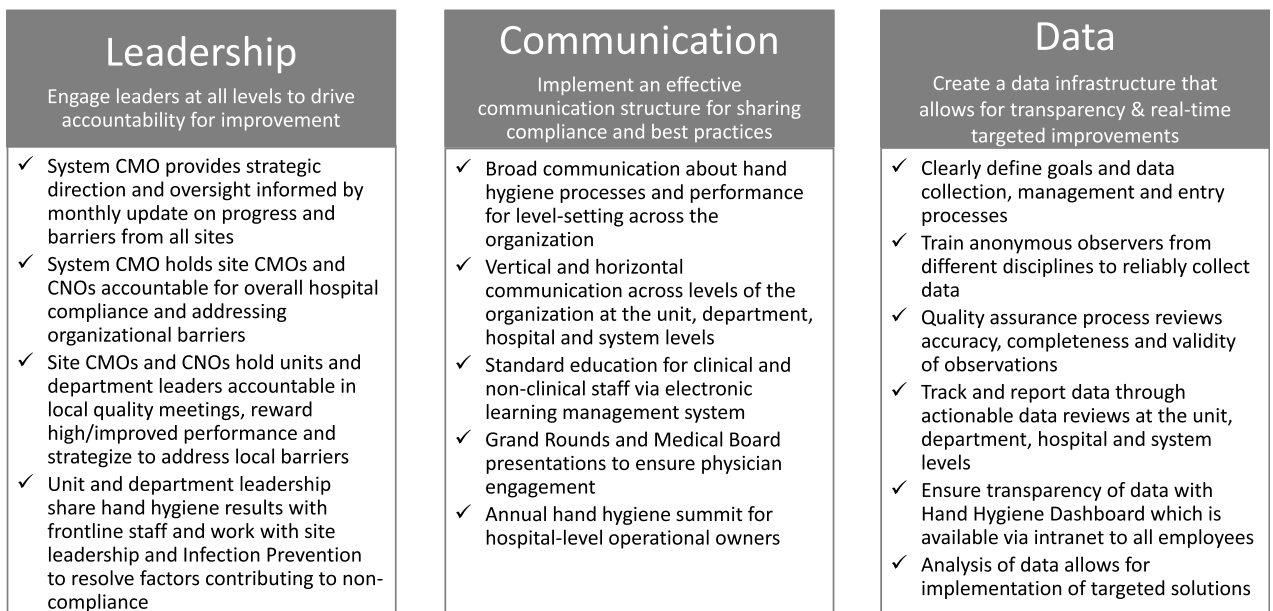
Leadership

Engage leaders at all levels to drive accountability for improvement

✓ System CMO provides strategic direction and oversight informed by monthly update on progress and barriers from all sites
✓ System CMO holds site CMOs and CNOs accountable for overall hospital compliance and addressing organizational barriers
✓ Site CMOs and CNOs hold units and department leaders accountable in local quality meetings, reward high/improved performance and strategize to address local barriers
✓ Unit and department leadership share hand hygiene results with frontline staff and work with site leadership and Infection Prevention to resolve factors contributing to non-compliance

Communication

Implement an effective communication structure for sharing compliance and best practices

✓ Broad communication about hand hygiene processes and performance for level-setting across the organization
✓ Vertical and horizontal communication across levels of the organization at the unit, department, hospital and system levels
✓ Standard education for clinical and non-clinical staff via electronic learning management system
✓ Grand Rounds and Medical Board presentations to ensure physician engagement
✓ Annual hand hygiene summit for hospital-level operational owners

Data

Create a data infrastructure that allows for transparency & real-time targeted improvements

✓ Clearly define goals and data collection, management and entry processes
✓ Train anonymous observers from different disciplines to reliably collect data
✓ Quality assurance process reviews accuracy, completeness and validity of observations
✓ Track and report data through actionable data reviews at the unit, department, hospital and system levels
✓ Ensure transparency of data with Hand Hygiene Dashboard which is available via intranet to all employees
✓ Analysis of data allows for implementation of targeted solutions